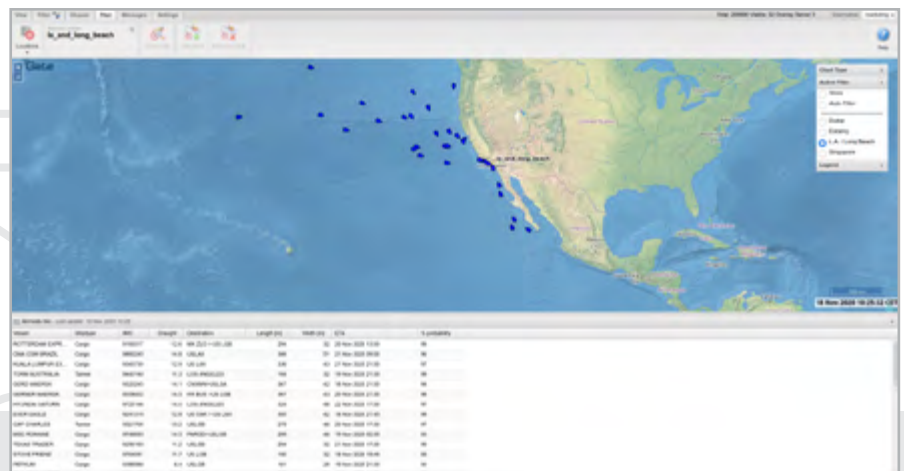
la_and_long_beach

Locations

Help

Chart Type

Active Filter

None

Auto Filter

Dubai

Estate

L.A. / Long Beach

Singapore

Legend

la_and_long_beach

18 Nov 2020 10:25:32 CET

| Vessel | Ship type | IMO | Draught | Destination | Length (m) | Width (m) | ETA | % probability |
|---|---|---|---|---|---|---|---|---|
| ROTTERDAM EXPR... | Cargo | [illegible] | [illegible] | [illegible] | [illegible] | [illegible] | 20 Nov 2020 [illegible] | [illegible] |
| CMA CGM BRAZIL | Cargo | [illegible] | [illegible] | US LAX | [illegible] | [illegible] | 21 Nov 2020 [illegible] | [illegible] |
| KUALA LUMPUR EX... | Cargo | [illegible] | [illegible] | US LAX | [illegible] | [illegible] | 21 Nov 2020 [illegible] | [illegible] |
| TORM AUSTRALIA | Tanker | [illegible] | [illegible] | LOS ANGELES | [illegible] | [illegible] | 19 Nov 2020 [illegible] | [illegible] |
| GERD MAERSK | Cargo | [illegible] | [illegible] | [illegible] | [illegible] | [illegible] | 18 Nov 2020 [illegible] | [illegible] |
| GERNER MAERSK | Cargo | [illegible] | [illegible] | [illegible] | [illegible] | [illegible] | 20 Nov 2020 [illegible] | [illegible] |
| HYUNDAI SATURN | Cargo | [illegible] | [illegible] | LOS ANGELES | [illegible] | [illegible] | 22 Nov 2020 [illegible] | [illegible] |
| EVER EAGLE | Cargo | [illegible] | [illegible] | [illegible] | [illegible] | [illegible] | 18 Nov 2020 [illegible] | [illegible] |
| CAP CHARLES | Tanker | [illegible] | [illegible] | US LGB | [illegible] | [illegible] | 20 Nov 2020 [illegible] | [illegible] |
| MSC ROMANE | Cargo | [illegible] | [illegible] | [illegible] | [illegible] | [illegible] | 19 Nov 2020 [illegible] | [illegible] |
| TEXAS TRADER | Cargo | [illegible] | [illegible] | US LGB | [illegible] | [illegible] | 22 Nov 2020 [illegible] | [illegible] |
| STOVE FRIEND | Cargo | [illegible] | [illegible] | US LGB | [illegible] | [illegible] | 18 Nov 2020 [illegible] | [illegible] |
| PATHUM | Cargo | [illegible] | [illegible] | US LGB | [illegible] | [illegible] | 19 Nov 2020 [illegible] | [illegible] |